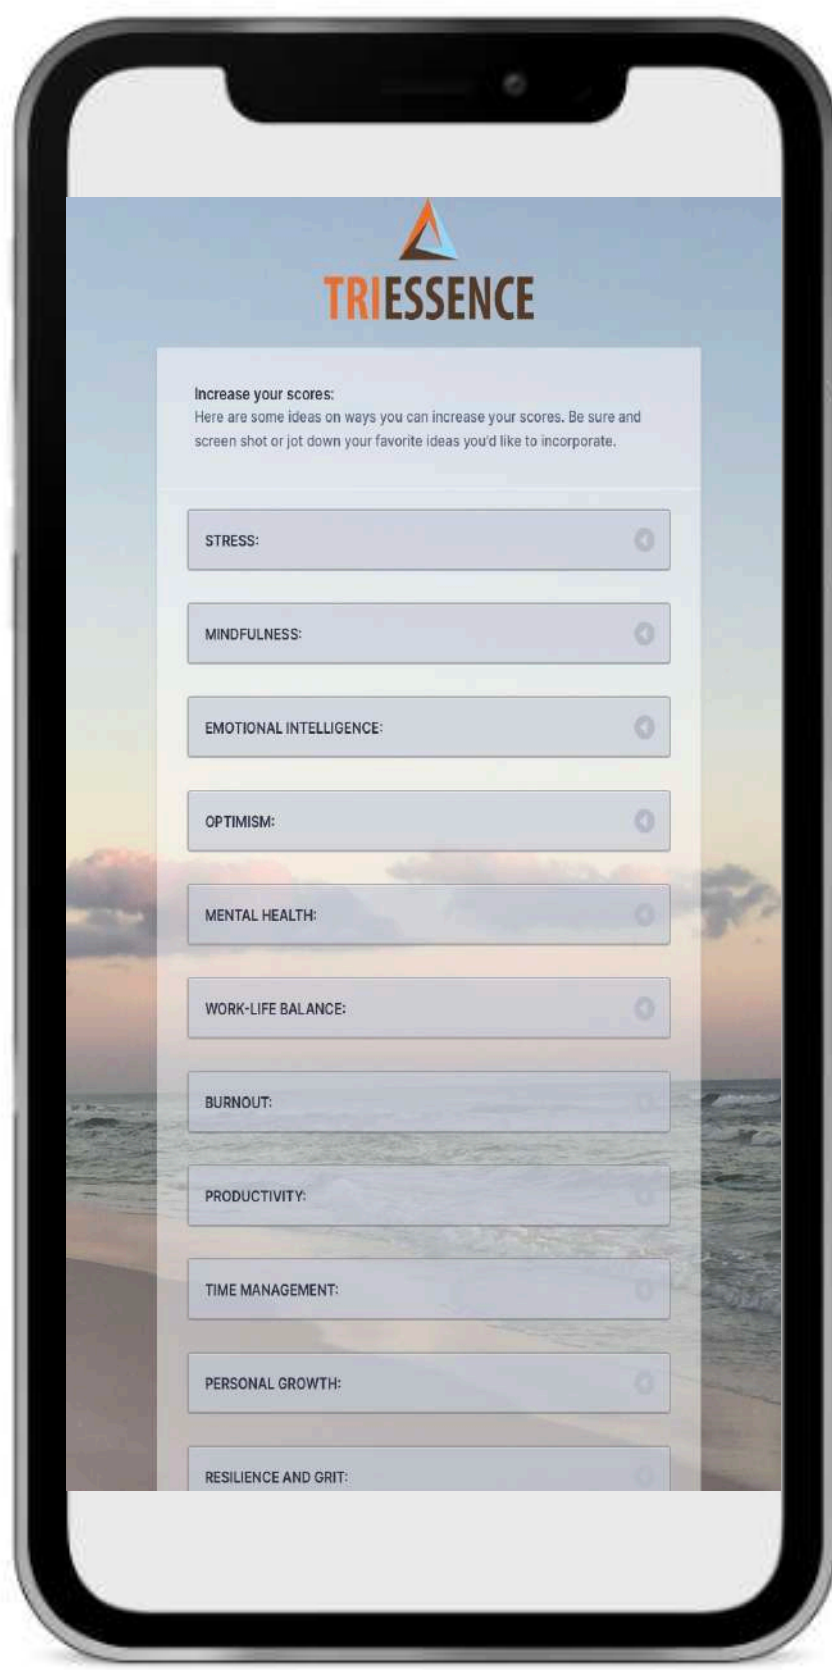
TRIESSENCE

Increase your scores:
Here are some ideas on ways you can increase your scores. Be sure and screen shot or jot down your favorite ideas you'd like to incorporate.

STRESS:

MINDFULNESS:

EMOTIONAL INTELLIGENCE:

OPTIMISM:

MENTAL HEALTH:

WORK-LIFE BALANCE:

BURNOUT:

PRODUCTIVITY:

TIME MANAGEMENT:

PERSONAL GROWTH:

RESILIENCE AND GRIT: